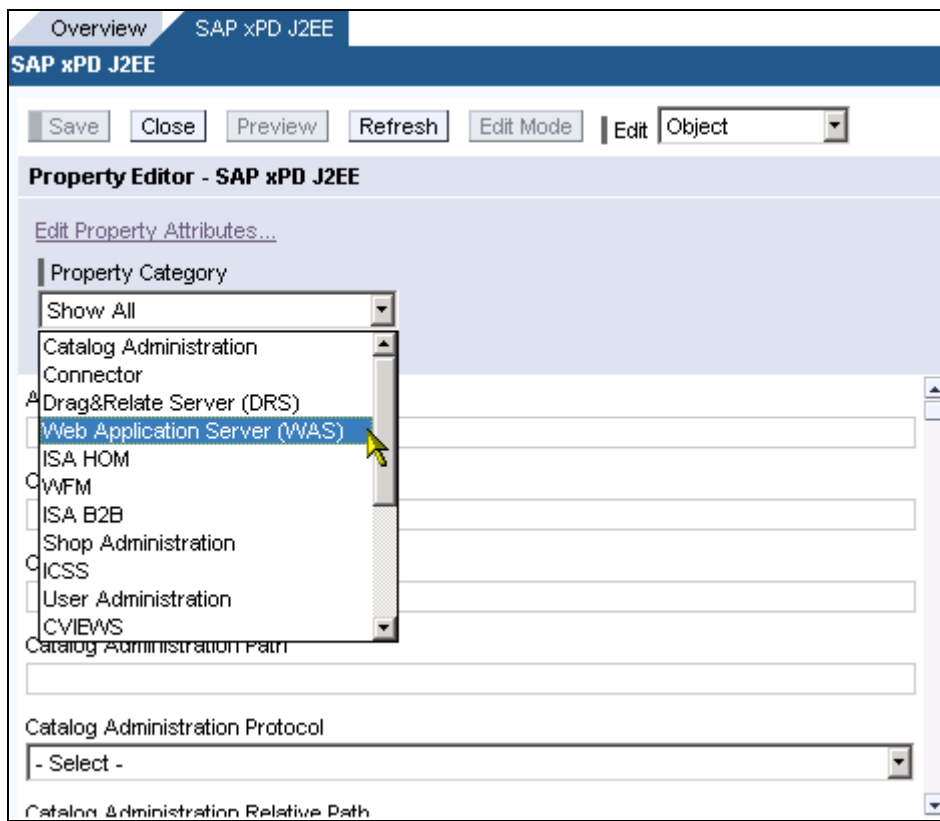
Overview SAP xPD J2EE

SAP xPD J2EE

Save Close Preview Refresh Edit Mode Edit Object

Property Editor - SAP xPD J2EE

Edit Property Attributes...

Property Category

Show All

Catalog Administration
Connector
Drag&Relate Server (DRS)
Web Application Server (WAS)
ISA HOM
WFM
ISA B2B
Shop Administration
ICSS
User Administration
CVIEWS

Catalog Administration Path

Catalog Administration Protocol

- Select -

Catalog Administration Relative Path